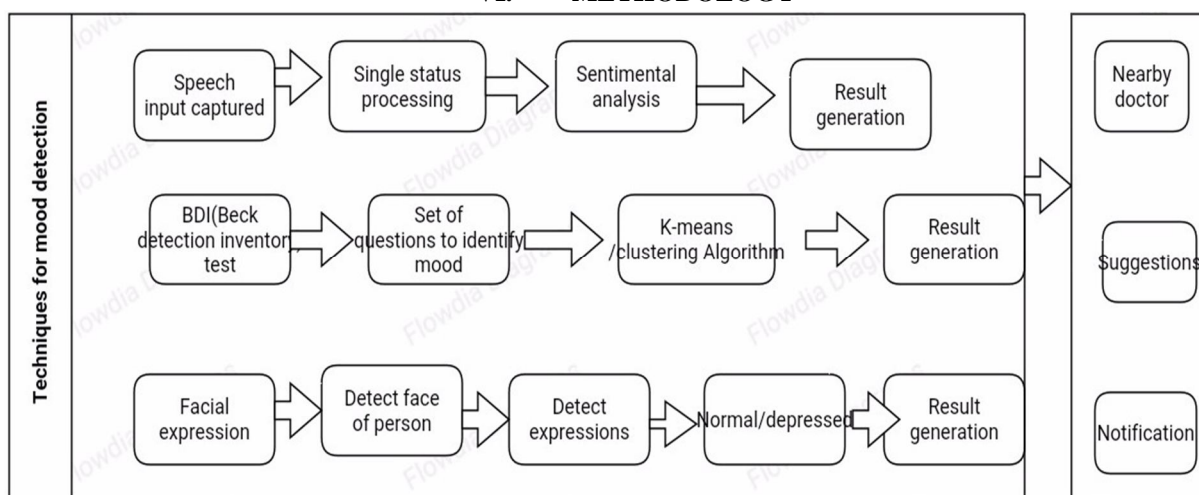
VI. METHODOLOGY

Techniques for mood detection

Speech input captured

Single status processing

Sentimental analysis

Result generation

BDI(Beck detection inventory test

Set of questions to identify mood

K-means /clustering Algorithm

Result generation

Facial expression

Detect face of person

Detect expressions

Normal/depressed

Result generation

Nearby doctor

Suggestions

Notification

Flowdia Diagrams